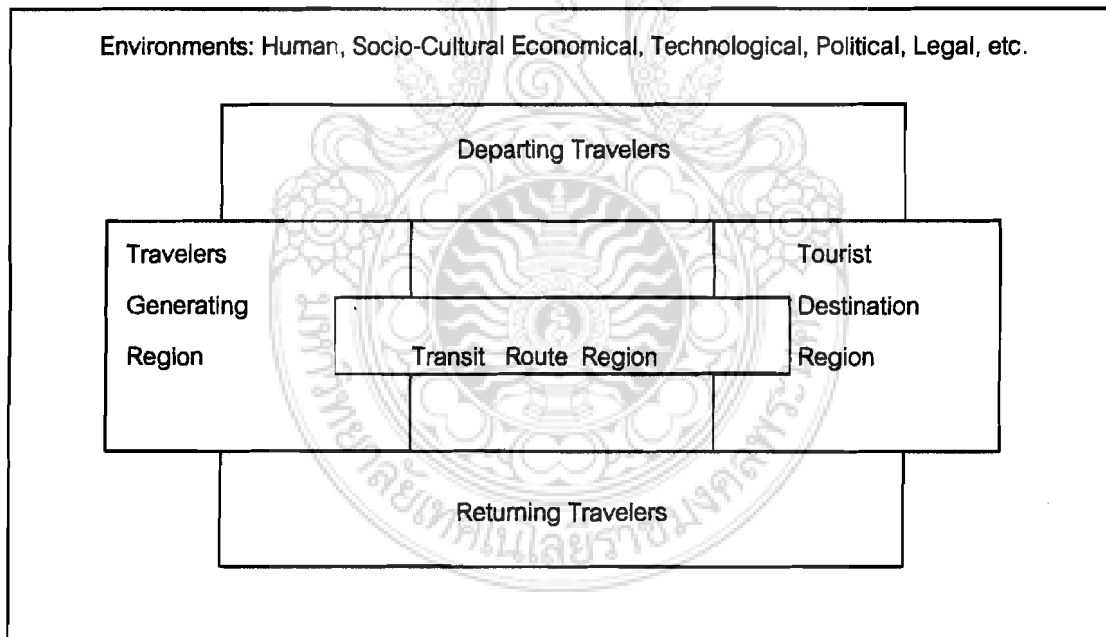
Environments: Human, Socio-Cultural Economical, Technological, Political, Legal, etc.

Departing Travelers

Travelers Generating Region

Transit Route Region

Tourist Destination Region

Returning Travelers